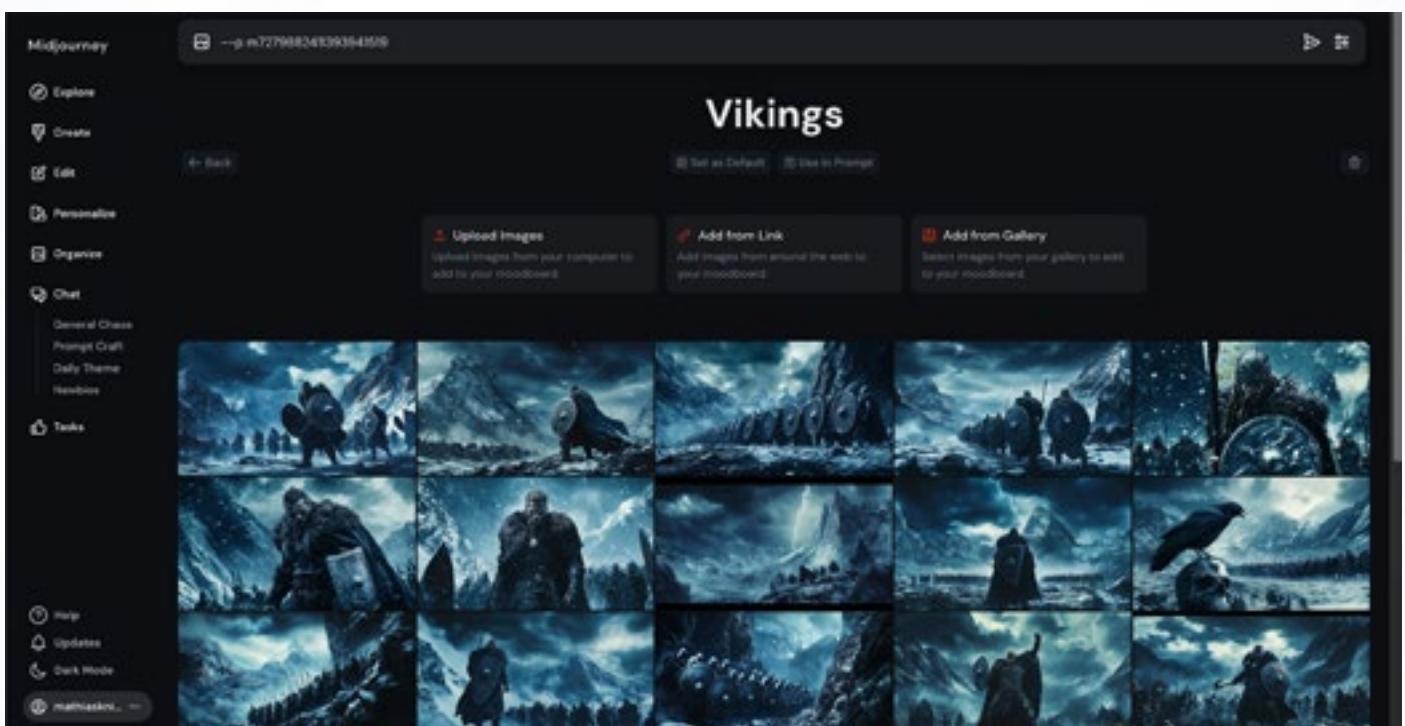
Midjourney

Explore

Create

Edit

Personalize

Organize

Chat

General Chaos

Prompt Craft

Daily Theme

Newbies

Tasks

Help

Updates

Dark Mode

mathiaskni...

--p m7279682413935435l9

Vikings

← Back

Set as Default

Use in Prompt

Upload Images

Upload images from your computer to add to your moodboard

Add from Link

Add images from around the web to your moodboard

Add from Gallery

Select images from your gallery to add to your moodboard